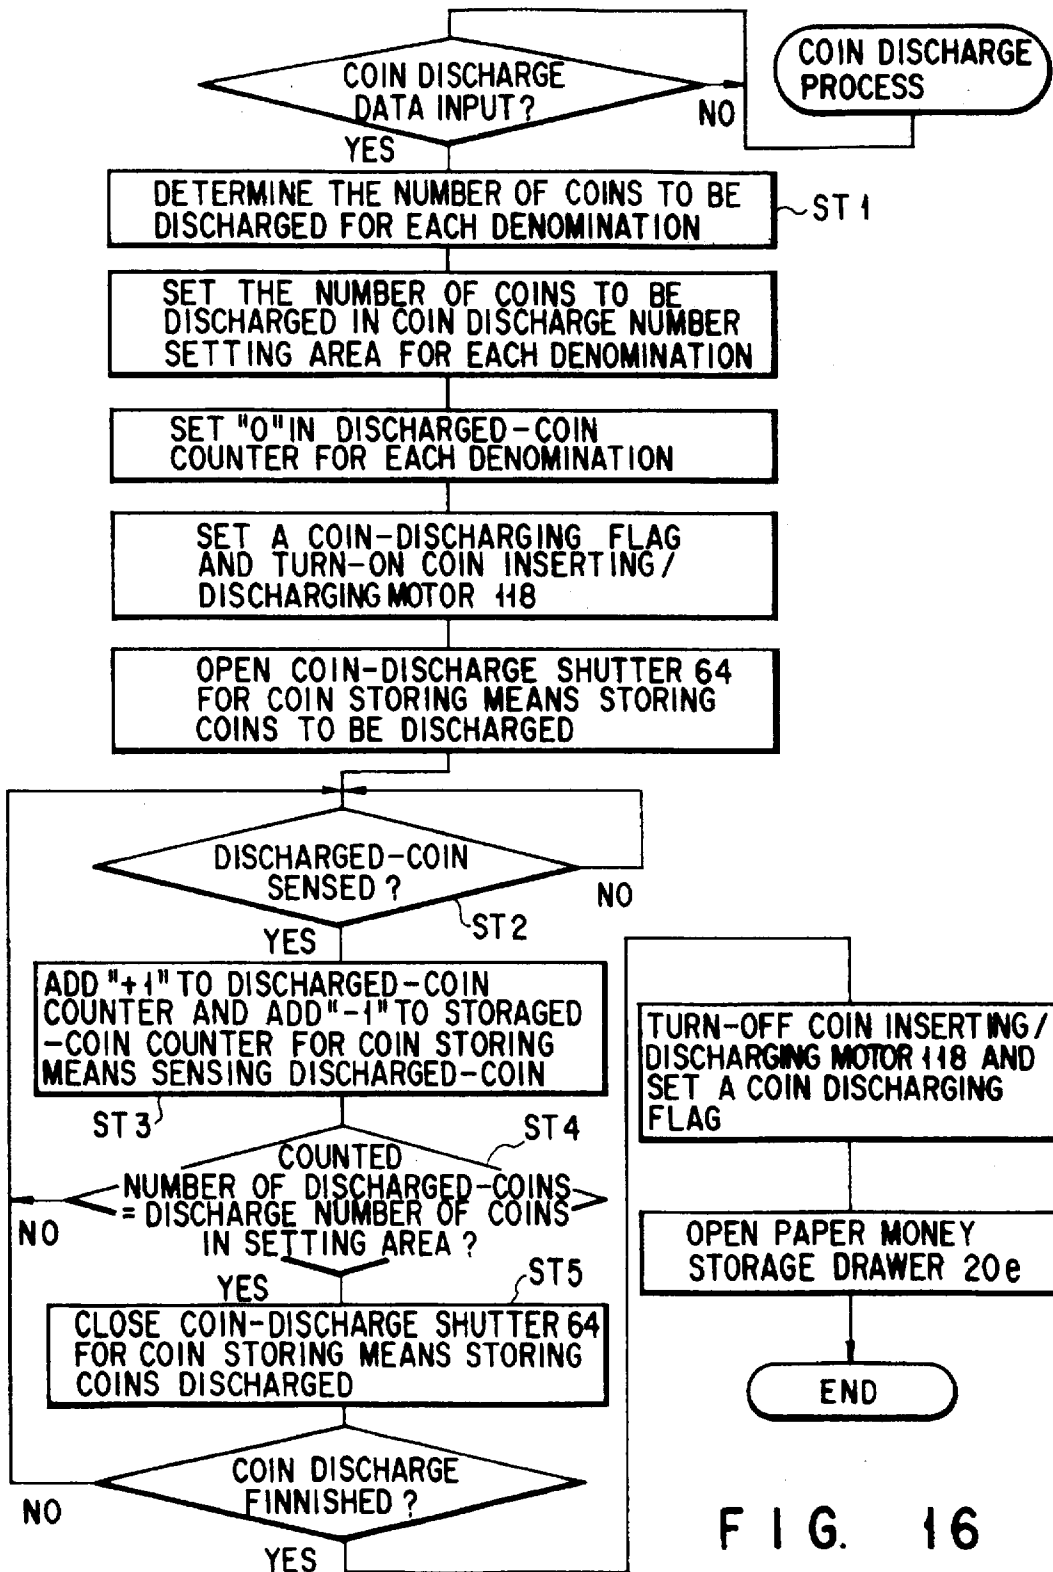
COIN DISCHARGE PROCESS

COIN DISCHARGE DATA INPUT?

NO

YES

DETERMINE THE NUMBER OF COINS TO BE DISCHARGED FOR EACH DENOMINATION

ST1

SET THE NUMBER OF COINS TO BE DISCHARGED IN COIN DISCHARGE NUMBER SETTING AREA FOR EACH DENOMINATION

SET "0" IN DISCHARGED-COIN COUNTER FOR EACH DENOMINATION

SET A COIN-DISCHARGING FLAG AND TURN-ON COIN INSERTING/ DISCHARGING MOTOR 118

OPEN COIN-DISCHARGE SHUTTER 64 FOR COIN STORING MEANS STORING COINS TO BE DISCHARGED

DISCHARGED-COIN SENSED?

NO

ST2

YES

ADD "+1" TO DISCHARGED-COIN COUNTER AND ADD "-1" TO STORAGED -COIN COUNTER FOR COIN STORING MEANS SENSING DISCHARGED-COIN

ST3

ST4

COUNTED NUMBER OF DISCHARGED-COINS = DISCHARGE NUMBER OF COINS IN SETTING AREA?

NO

YES

ST5

CLOSE COIN-DISCHARGE SHUTTER 64 FOR COIN STORING MEANS STORING COINS DISCHARGED

COIN DISCHARGE FINNISHED?

NO

YES

TURN-OFF COIN INSERTING/ DISCHARGING MOTOR 118 AND SET A COIN DISCHARGING FLAG

OPEN PAPER MONEY STORAGE DRAWER 20e

END

FIG. 16